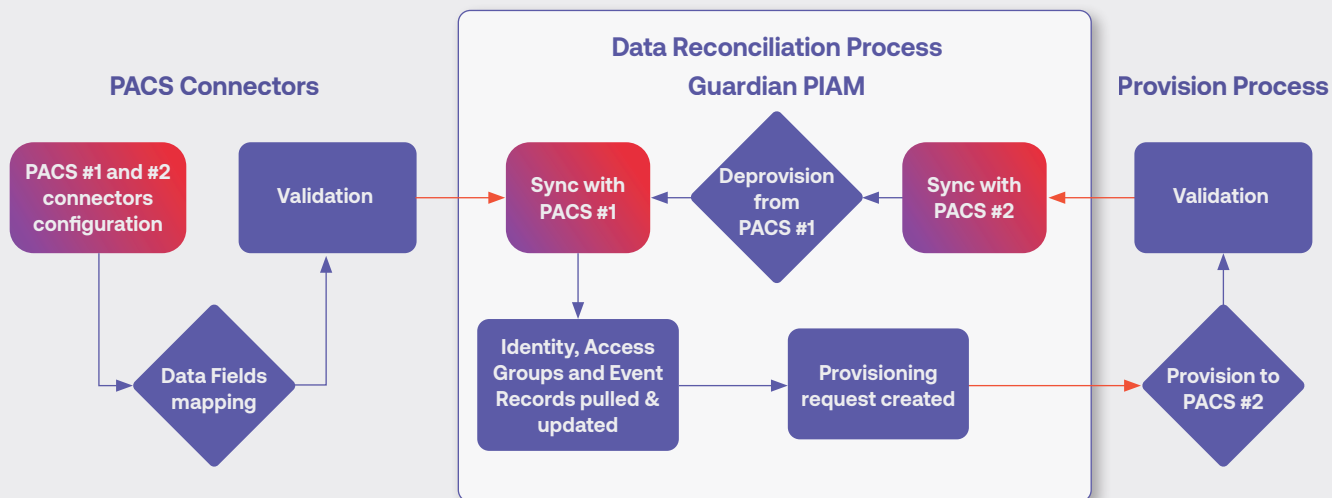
PACS Connectors

PACS #1 and #2 connectors configuration

Validation

Data Fields mapping

Data Reconciliation Process

Guardian PIAM

Sync with PACS #1

Deprovision from PACS #1

Sync with PACS #2

Identity, Access Groups and Event Records pulled & updated

Provisioning request created

Provision Process

Validation

Provision to PACS #2